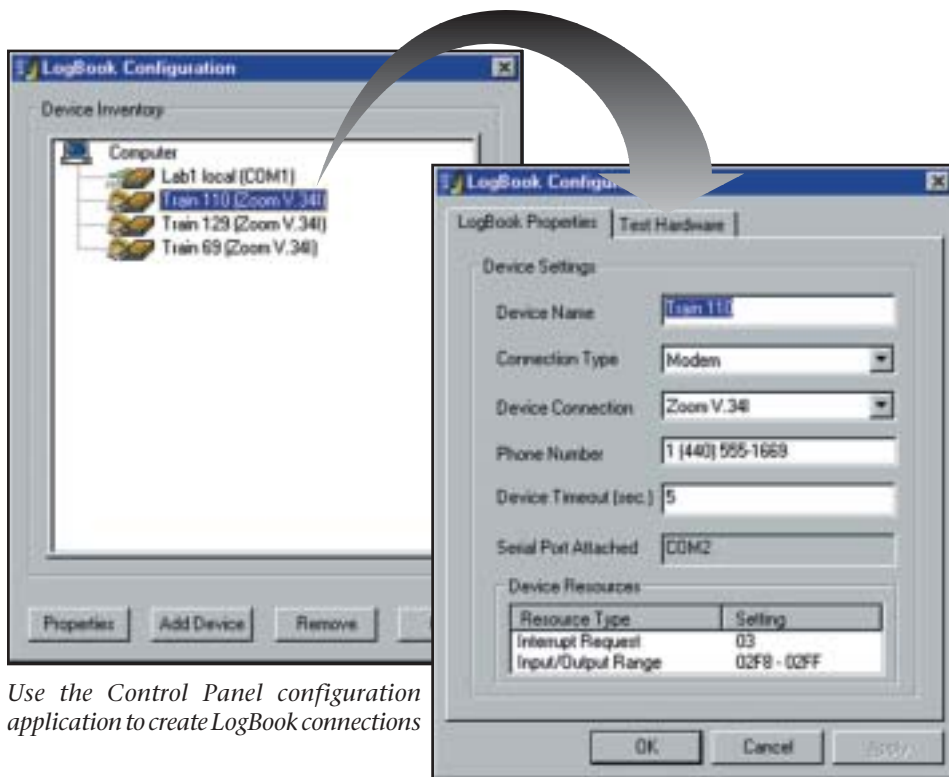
LogBook Configuration

Device Inventory

Computer
Lab1 local (COM1)
Train 110 (Zoom V.34I)
Train 129 (Zoom V.34I)
Train 69 (Zoom V.34I)

Properties
Add Device
Remove

LogBook Configu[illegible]

LogBook Properties
Test Hardware

Device Settings

Device Name: Train 110
Connection Type: Modem
Device Connection: Zoom V.34I
Phone Number: 1 (440) 555-1669
Device Timeout (sec.): 5
Serial Port Attached: COM2

Device Resources

| Resource Type | Setting |
|---|---|
| Interrupt Request | 03 |
| Input/Output Range | 02F8 - 02FF |

OK
Cancel
Apply

Use the Control Panel configuration application to create LogBook connections